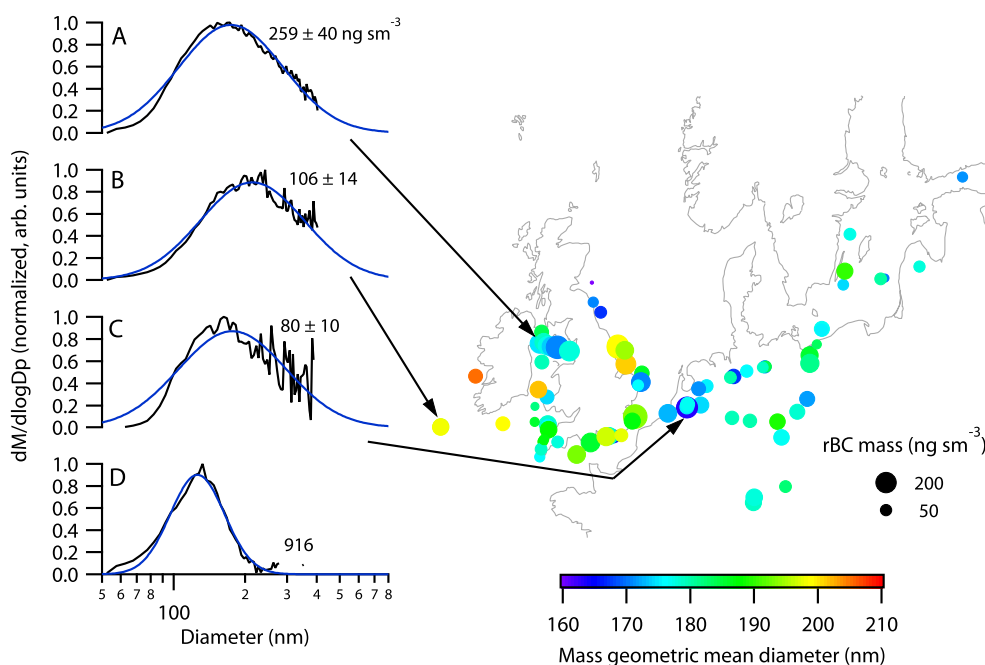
1.0 0.8 0.6 0.4 0.2 0.0
A
$259 \pm 40$ ng sm$^{-3}$

1.0 0.8 0.6 0.4 0.2 0.0
B
$106 \pm 14$

1.0 0.8 0.6 0.4 0.2 0.0
C
$80 \pm 10$

1.0 0.8 0.6 0.4 0.2 0.0
D
916

dM/dlogDp (normalized, arb. units)

5 6 7 8 9 100 2 3 4 5 6 7 8
Diameter (nm)

rBC mass (ng sm$^{-3}$)
200
50

160 170 180 190 200 210
Mass geometric mean diameter (nm)